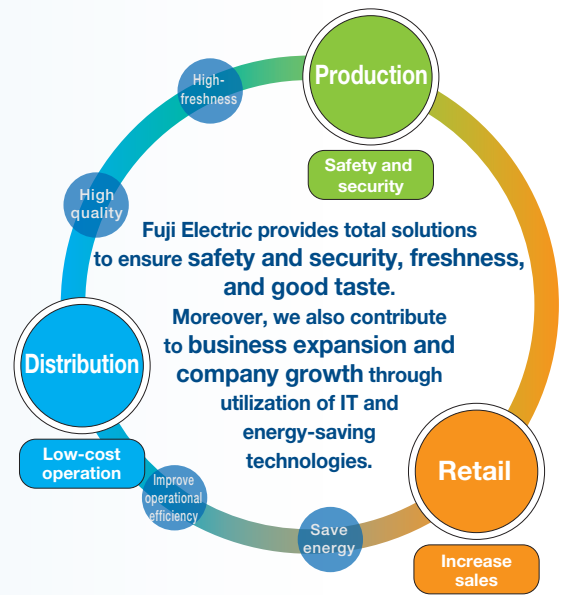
High-freshness

Production

Safety and security

High quality

Fuji Electric provides total solutions to ensure safety and security, freshness, and good taste.
Moreover, we also contribute to business expansion and company growth through utilization of IT and energy-saving technologies.

Distribution

Low-cost operation

Improve operational efficiency

Save energy

Retail

Increase sales